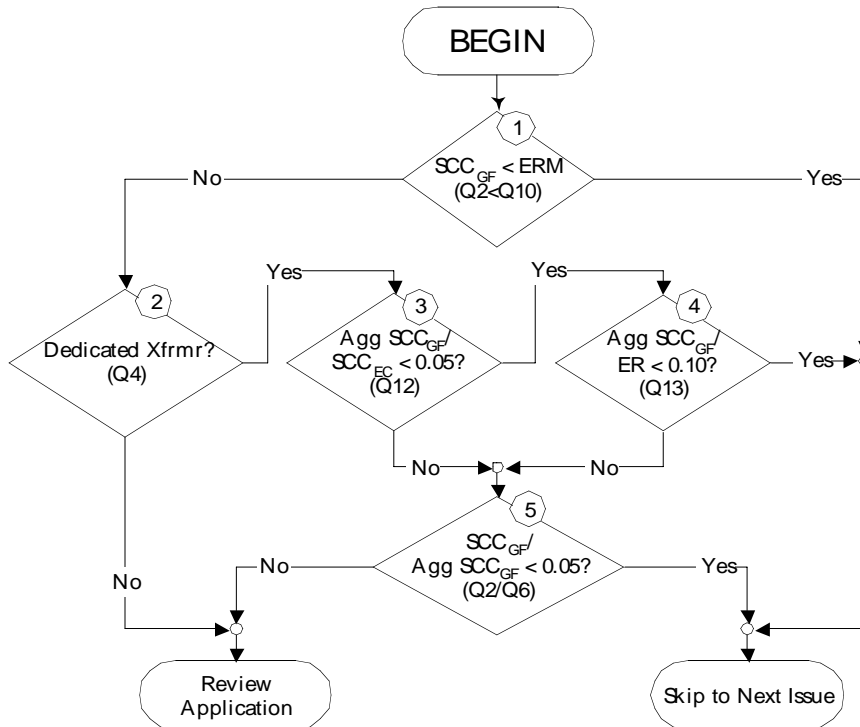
BEGIN

1

$SCC_{GF}$ < ERM
(Q2<Q10)

No

Yes

2

Dedicated Xfrmr?
(Q4)

Yes

3

Agg $SCC_{GF}$/ $SCC_{EC}$ < 0.05?
(Q12)

Yes

4

Agg $SCC_{GF}$/ ER < 0.10?
(Q13)

Yes

No

No

5

$SCC_{GF}$/ Agg $SCC_{GF}$ < 0.05?
(Q2/Q6)

No

No

Yes

Review Application

Skip to Next Issue